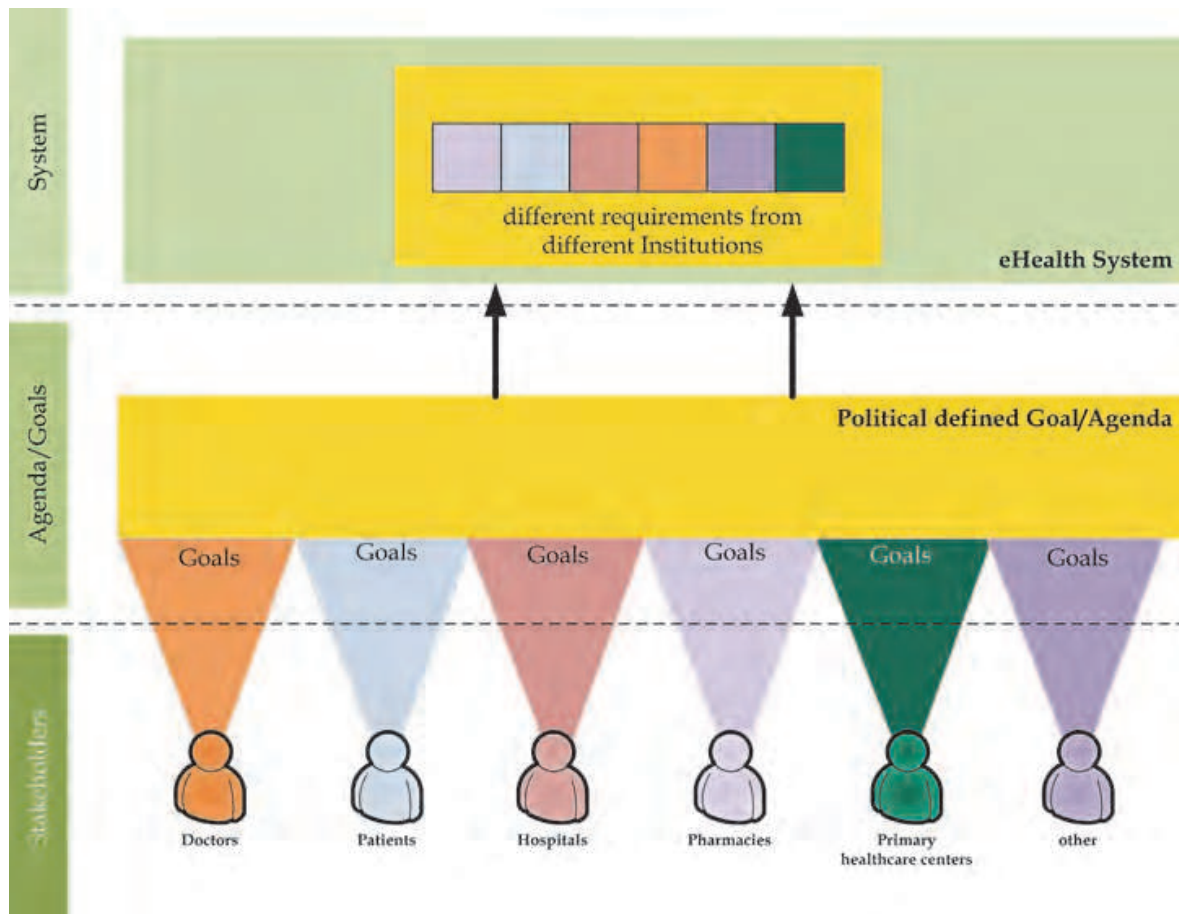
System

different requirements from different Institutions

eHealth System

Agenda/Goals

Political defined Goal/Agenda

Goals Goals Goals Goals Goals Goals

Stakeholders

Doctors

Patients

Hospitals

Pharmacies

Primary healthcare centers

other